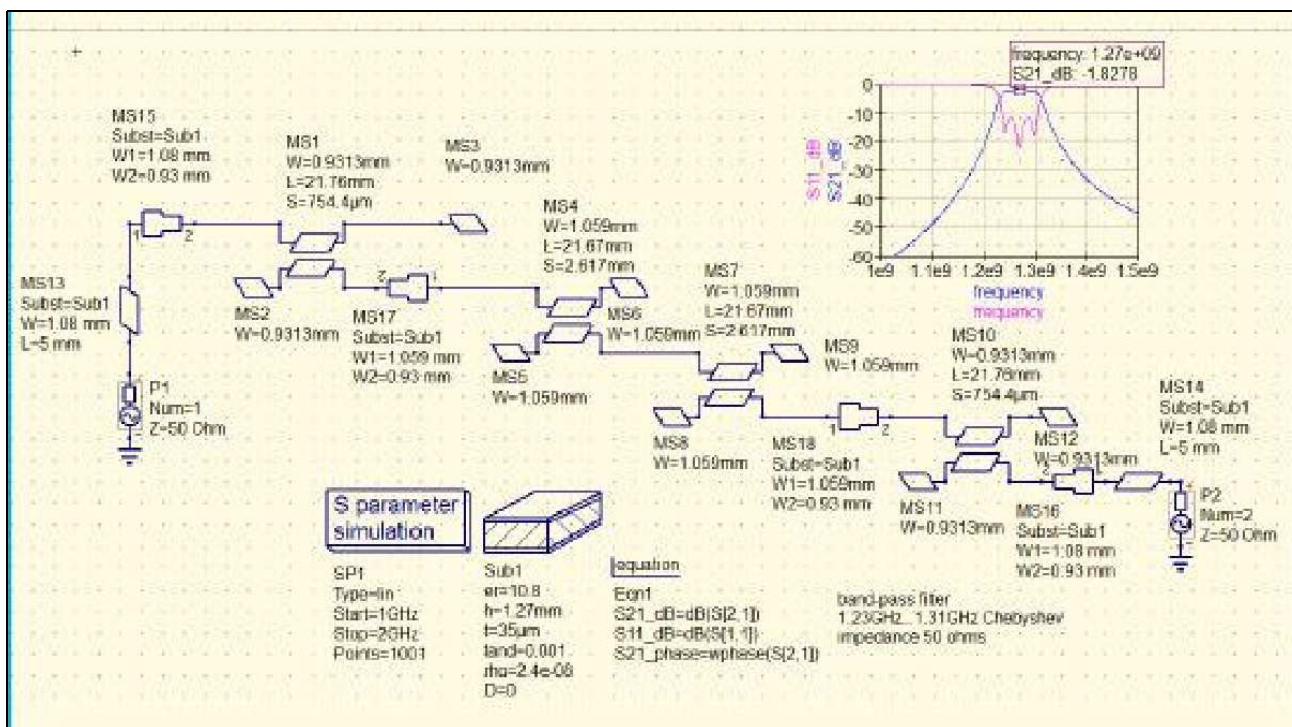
MS15
Subst=Sub1
W1=1.08 mm
W2=0.93 mm

MS1
W=0.9313mm
L=21.76mm
S=754.4µm

MS3
W=0.9313mm

MS4
W=1.059mm
L=21.67mm
S=2.617mm

frequency: 1.27e+09
S21_dB: -1.8278

0
-10
-20
-30
-40
-50
-60
1e9 1.1e9 1.2e9 1.3e9 1.4e9 1.5e9
S11_dB
S21_dB
frequency
frequency

MS13
Subst=Sub1
W=1.08 mm
L=5 mm

MS2
W=0.9313mm

MS17
Subst=Sub1
W1=1.059 mm
W2=0.93 mm

MS6
W=1.059mm

MS7
W=1.059mm
L=21.67mm
S=2.617mm

MS5
W=1.059mm

MS9
W=1.059mm

MS10
W=0.9313mm
L=21.76mm
S=754.4µm

MS14
Subst=Sub1
W=1.08 mm
L=5 mm

P1
Num=1
Z=50 Ohm

MS8
W=1.059mm

MS18
Subst=Sub1
W1=1.059mm
W2=0.93 mm

MS12
W=0.9313mm

MS11
W=0.9313mm

MS16
Subst=Sub1
W1=1.08 mm
W2=0.93 mm

P2
Num=2
Z=50 Ohm

S parameter
simulation

SP1
Type=lin
Start=1GHz
Stop=2GHz
Points=1001

Sub1
er=10.8
h=1.27mm
t=35µm
tand=0.001
rho=2.4e-08
D=0

equation
Eqn1
S21_dB=dB(S[2,1])
S11_dB=dB(S[1,1])
S21_phase=wphase(S[2,1])

band-pass filter
1.23GHz...1.31GHz Chebyshev
impedance 50 ohms